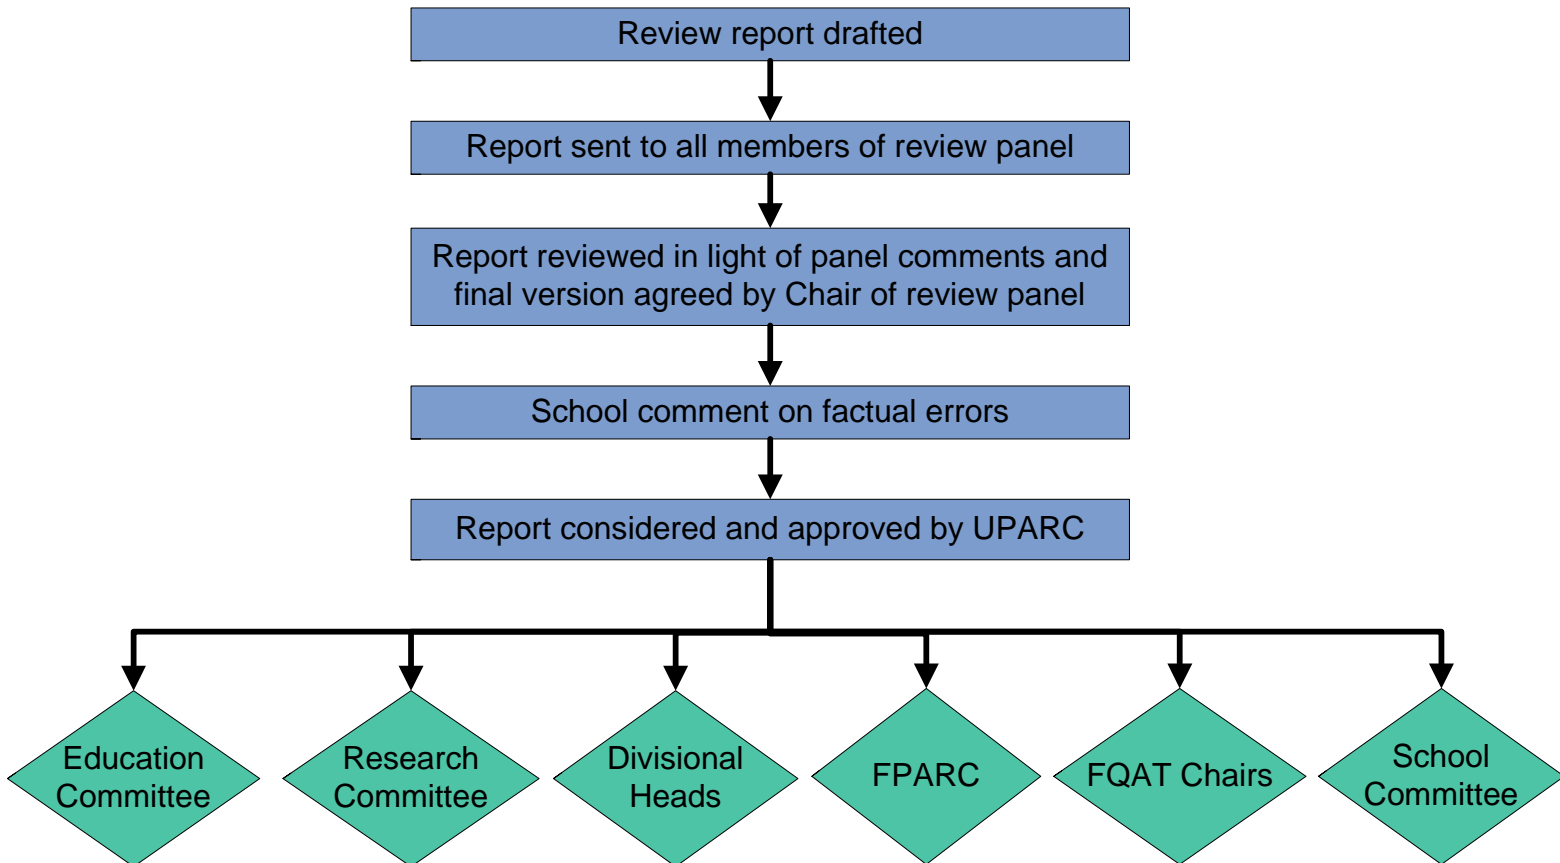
Review report drafted

Report sent to all members of review panel

Report reviewed in light of panel comments and final version agreed by Chair of review panel

School comment on factual errors

Report considered and approved by UPARC

Education Committee

Research Committee

Divisional Heads

FPARC

FQAT Chairs

School Committee